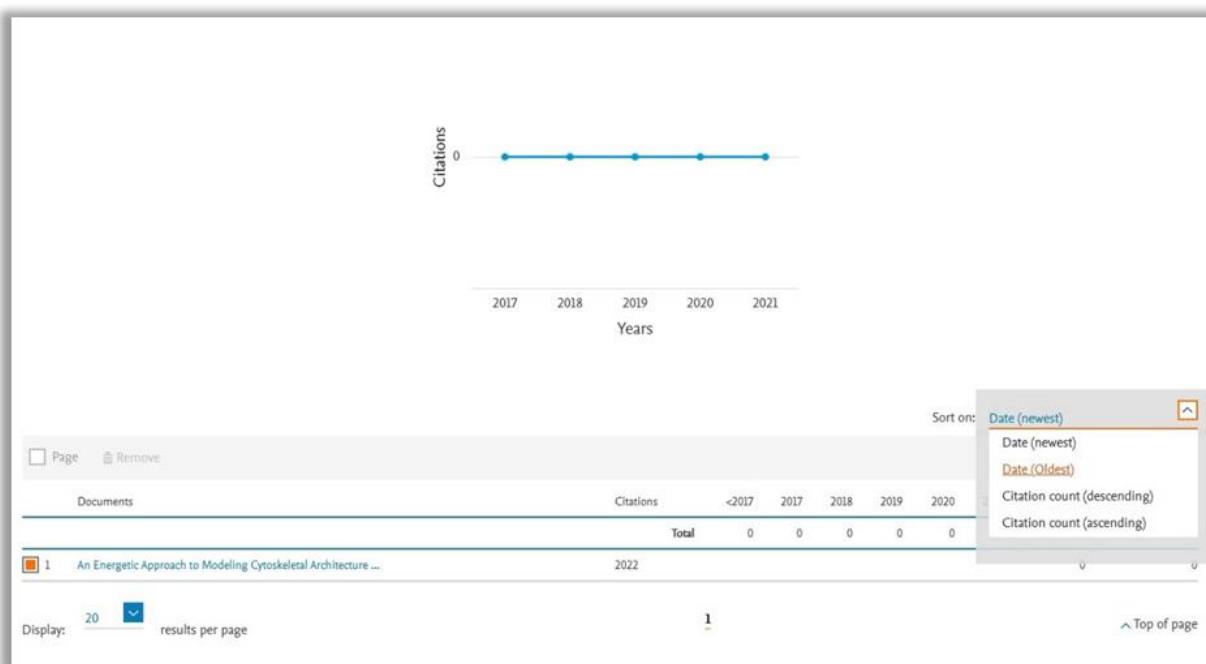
Citations

0

2017 2018 2019 2020 2021

Years

Sort on: Date (newest)

Date (newest)

Date (Oldest)

Citation count (descending)

Citation count (ascending)

Page Remove

| Documents | Citations | <2017 | 2017 | 2018 | 2019 | 2020 |
|---|---|---|---|---|---|---|
| | Total | 0 | 0 | 0 | 0 | 0 |
| 1 An Energetic Approach to Modeling Cytoskeletal Architecture ... | 2022 | | | | | |

0 0

Display: 20 results per page

1

Top of page